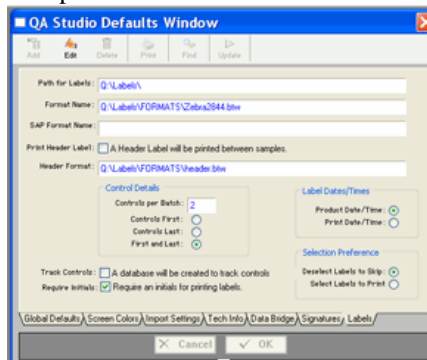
QA Studio Defaults Window

Add Edit Delete Print Find Update

Path for Labels: Q:\Labels\

Format Name: Q:\Labels\FORMATS\Zebra2844.btw

SAP Format Name:

Print Header Label: A Header Label will be printed between samples.

Header Format: Q:\Labels\FORMATS\header.btw

Control Details

Controls per Batch: 2

Controls First:

Controls Last:

First and Last:

Label Dates/Times

Product Date/Time:

Print Date/Time:

Selection Preference

Deselect Labels to Skip:

Select Labels to Print

Track Controls: A database will be created to track controls

Require Initials: Require an initials for printing labels.

Global Defaults | Screen Colors | Import Settings | Tech Info | Data Bridge | Signatures | Labels

Cancel OK